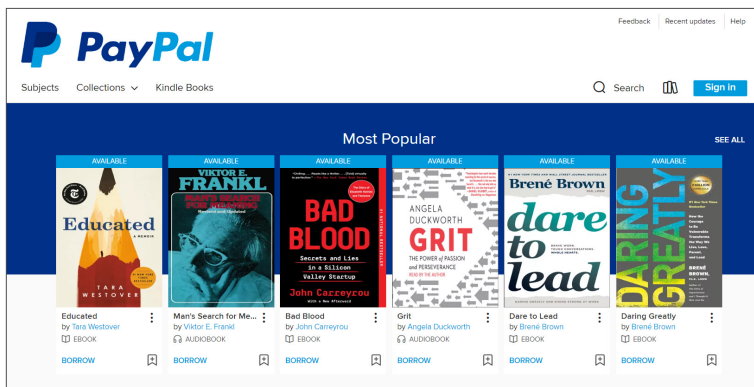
Feedback | Recent updates | Help

PayPal

Subjects Collections Kindle Books

Search

Sign in

Most Popular

SEE ALL

AVAILABLE

Educated
A MEMOIR
TARA WESTOVER

Educated
by Tara Westover
EBOOK
BORROW

AVAILABLE

VIKTOR E. FRANKL
MAN'S SEARCH FOR MEANING

Man's Search for Me...
by Viktor E. Frankl
AUDIOBOOK
BORROW

AVAILABLE

BAD BLOOD
Secrets and Lies in a Silicon Valley Startup
John Carreyrou

Bad Blood
by John Carreyrou
EBOOK
BORROW

AVAILABLE

ANGELA DUCKWORTH
GRIT
THE POWER OF PASSION AND PERSEVERANCE
READ BY THE AUTHOR

Grit
by Angela Duckworth
AUDIOBOOK
BORROW

AVAILABLE

Brené Brown
dare to lead

Dare to Lead
by Brené Brown
EBOOK
BORROW

AVAILABLE

DARING GREATLY
BRENÉ BROWN

Daring Greatly
by Brené Brown
EBOOK
BORROW